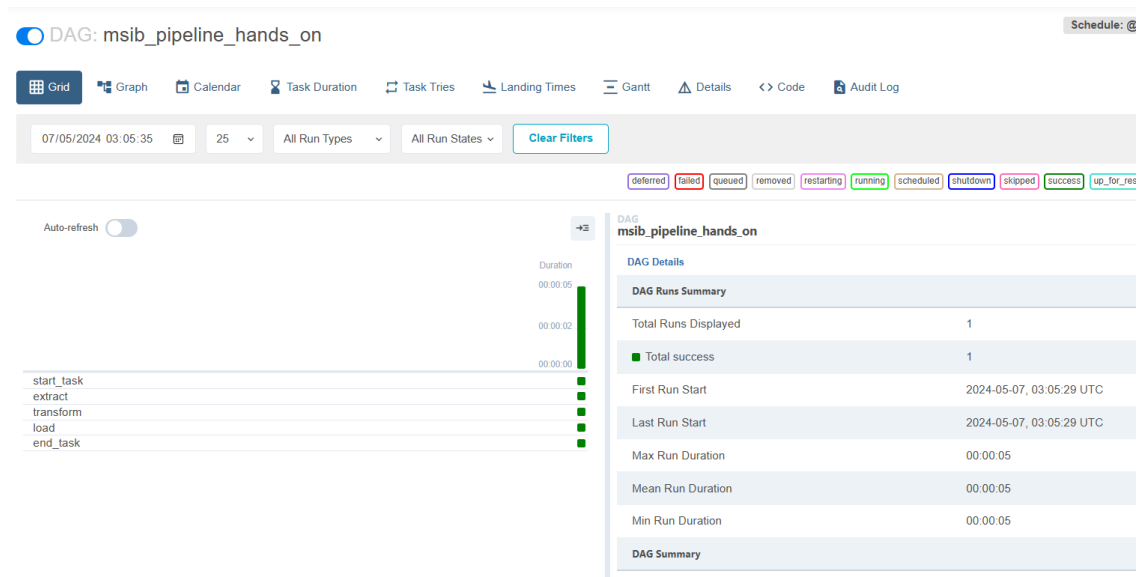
DAG: msib_pipeline_hands_on

Schedule: @

Grid Graph Calendar Task Duration Task Tries Landing Times Gantt Details Code Audit Log

07/05/2024 03:05:35 25 All Run Types All Run States Clear Filters

deferred failed queued removed restarting running scheduled shutdown skipped success up_for_res

Auto-refresh

Duration
00:00:05
00:00:02
00:00:00

start_task
extract
transform
load
end_task

DAG
msib_pipeline_hands_on

DAG Details

DAG Runs Summary

| | |
|---|---|
| Total Runs Displayed | 1 |
| Total success | 1 |
| First Run Start | 2024-05-07, 03:05:29 UTC |
| Last Run Start | 2024-05-07, 03:05:29 UTC |
| Max Run Duration | 00:00:05 |
| Mean Run Duration | 00:00:05 |
| Min Run Duration | 00:00:05 |

DAG Summary